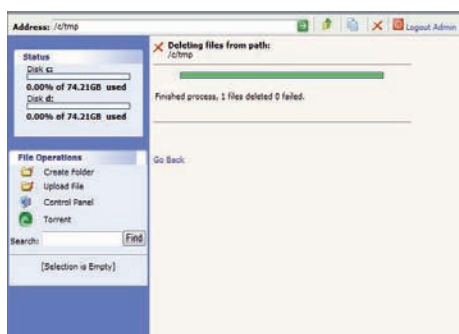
Address: /c/tmp

Logout Admin

Status
Disk c:
0.00% of 74.21GB used
Disk d:
0.00% of 74.21GB used

File Operations
Create Folder
Upload File
Control Panel
Torrent
Search: Find

[Selection is Empty]

Deleting files from path:
/c/tmp

Finished process, 1 files deleted 0 failed.

Go Back